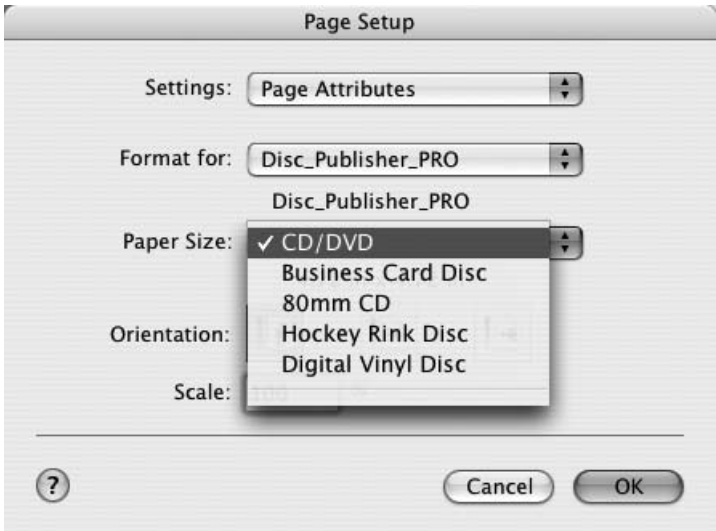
Page Setup

Settings: Page Attributes

Format for: Disc_Publisher_PRO

Disc_Publisher_PRO

Paper Size: ✓ CD/DVD
Business Card Disc
80mm CD
Hockey Rink Disc
Digital Vinyl Disc

Orientation:

Scale: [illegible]

?

Cancel

OK